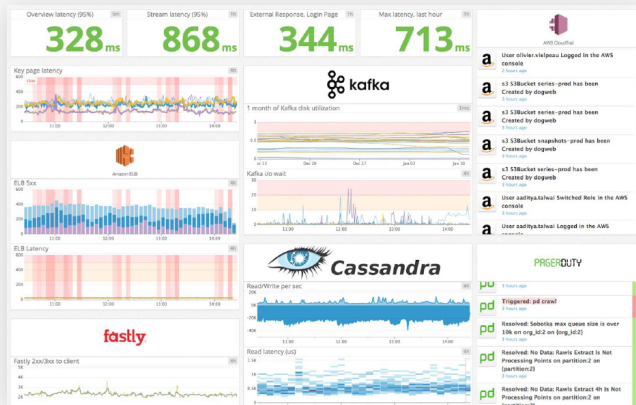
Overview latency (95%) 5m
328ms

Stream latency (95%) 5m
868ms

External Response, Login Page 1h
344ms

Max latency, last hour 1h
713ms

AWS CloudTrail

User olivier.vielpeau Logged in the AWS console
3 hours ago

s3 S3Bucket series-prod has been Created by dogweb
3 hours ago

s3 S3Bucket series-prod has been Created by dogweb
3 hours ago

s3 S3Bucket snapshots-prod has been Created by dogweb
3 hours ago

s3 S3Bucket series-prod has been Created by dogweb
3 hours ago

User aaditya.talwai Switched Role in the AWS console
3 hours ago

User aaditya.talwai Logged in the AWS console

Key page latency 4h
11:30 12:00 12:30 13:00 13:30 14:00

kafka

1 month of Kafka disk utilization 1mo
Dec 26 Jan 02 Jan 09 Jan 16

Amazon ELB

ELB 5xx 4h
400 200
11:30 12:00 12:30 13:00 13:30 14:00

Kafka i/o wait 4h
11:30 12:00 12:30 13:00 13:30 14:00

ELB Latency 4h
60 40 20

Cassandra

PAGERDUTY

Read/Write per sec 4h
20K 0 -20K -40K

pd Triggered: pd crawl
3 hours ago

pd Resolved: Sobotka max queue size is over 10k on org_id:2 on {org_id:2}
3 hours ago

pd Resolved: No Data: Rawls Extract Is Not Processing Points on partition:2 on {partition:2}
3 hours ago

pd Resolved: No Data: Rawls Extract 4h Is Not Processing Points on partition:2 on {partition:2}

fastly

Fastly 2xx/3xx to client 4h
5K 4K 3K 2K

Read latency (us) 4h
6K 4K 2K 1K